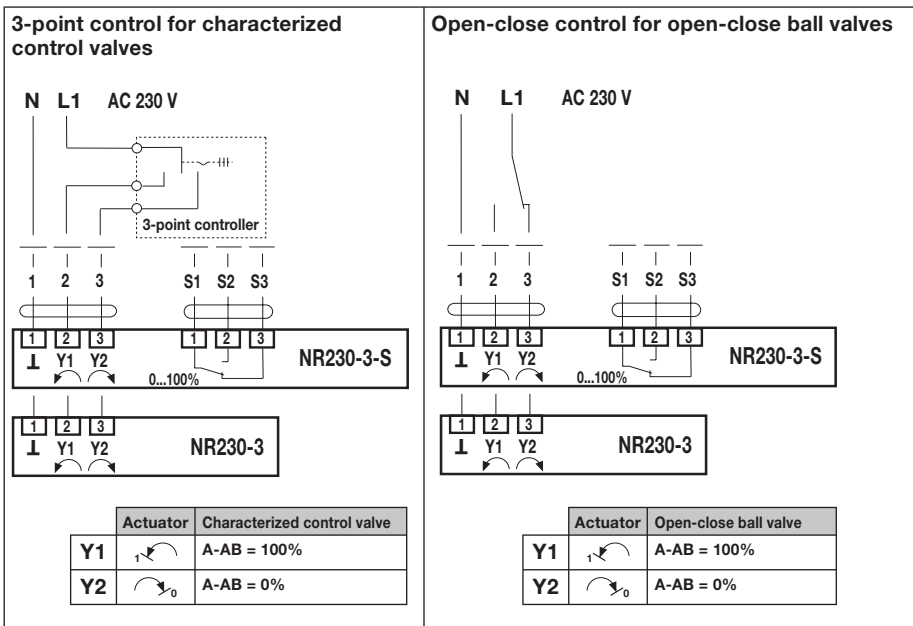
3-point control for characterized control valves

N L1 AC 230 V

3-point controller

1 2 3 S1 S2 S3

1 2 3 1 2 3

⊥ Y1 Y2 NR230-3-S

0...100%

1 2 3

⊥ Y1 Y2 NR230-3

| | Actuator | Characterized control valve |
|---|---|---|
| Y1 | 1 | A-AB = 100% |
| Y2 | 0 | A-AB = 0% |

Open-close control for open-close ball valves

N L1 AC 230 V

1 2 3 S1 S2 S3

1 2 3 1 2 3

⊥ Y1 Y2 NR230-3-S

0...100%

1 2 3

⊥ Y1 Y2 NR230-3

| | Actuator | Open-close ball valve |
|---|---|---|
| Y1 | 1 | A-AB = 100% |
| Y2 | 0 | A-AB = 0% |